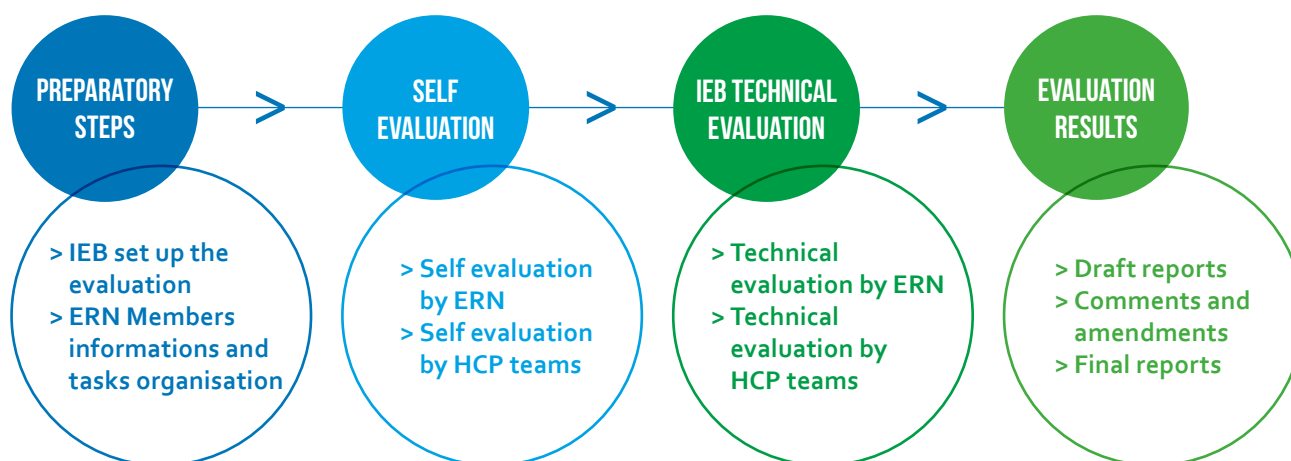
PREPARATORY STEPS

> IEB set up the evaluation
> ERN Members informations and tasks organisation

SELF EVALUATION

> Self evaluation by ERN
> Self evaluation by HCP teams

IEB TECHNICAL EVALUATION

> Technical evaluation by ERN
> Technical evaluation by HCP teams

EVALUATION RESULTS

> Draft reports
> Comments and amendments
> Final reports